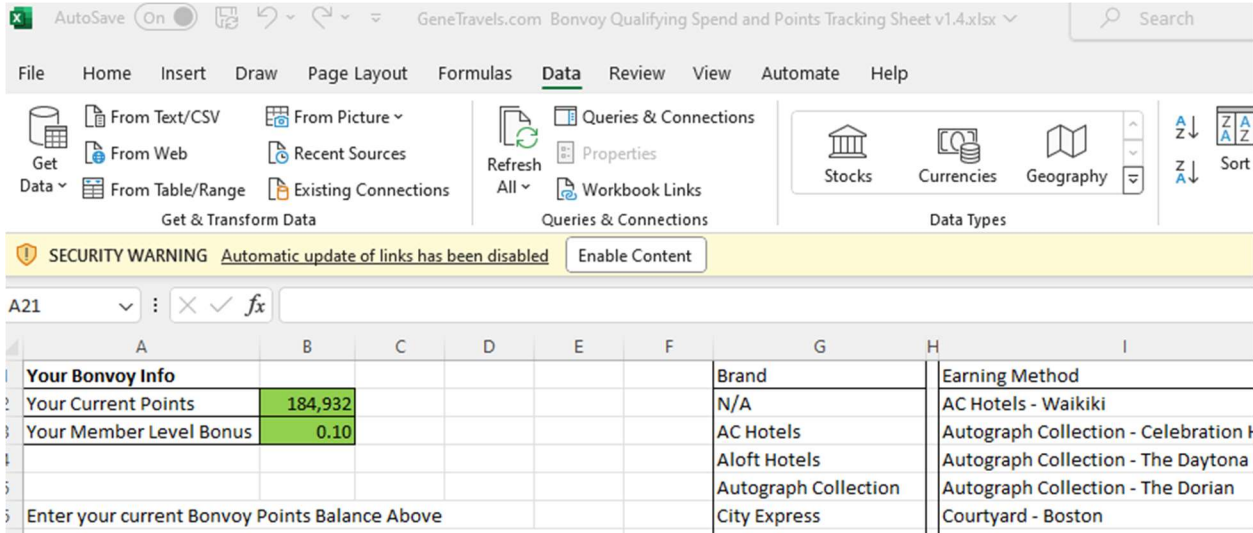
AutoSave On GeneTravels.com Bonvoy Qualifying Spend and Points Tracking Sheet v1.4.xlsx Search

File Home Insert Draw Page Layout Formulas Data Review View Automate Help

Get Data From Text/CSV From Web From Table/Range From Picture Recent Sources Existing Connections Get & Transform Data

Refresh All Queries & Connections Properties Workbook Links Queries & Connections

Stocks Currencies Geography Data Types

Sort

SECURITY WARNING Automatic update of links has been disabled Enable Content

A21 $fx$

| | A | B | C | D | E | F | G | H | I |
|---|---|---|---|---|---|---|---|---|---|
| 1 | Your Bonvoy Info | | | | | | Brand | | Earning Method |
| 2 | Your Current Points | 184,932 | | | | | N/A | | AC Hotels - Waikiki |
| 3 | Your Member Level Bonus | 0.10 | | | | | AC Hotels | | Autograph Collection - Celebration H |
| 4 | | | | | | | Aloft Hotels | | Autograph Collection - The Daytona |
| 5 | | | | | | | Autograph Collection | | Autograph Collection - The Dorian |
| 6 | Enter your current Bonvoy Points Balance Above | | | | | | City Express | | Courtyard - Boston |